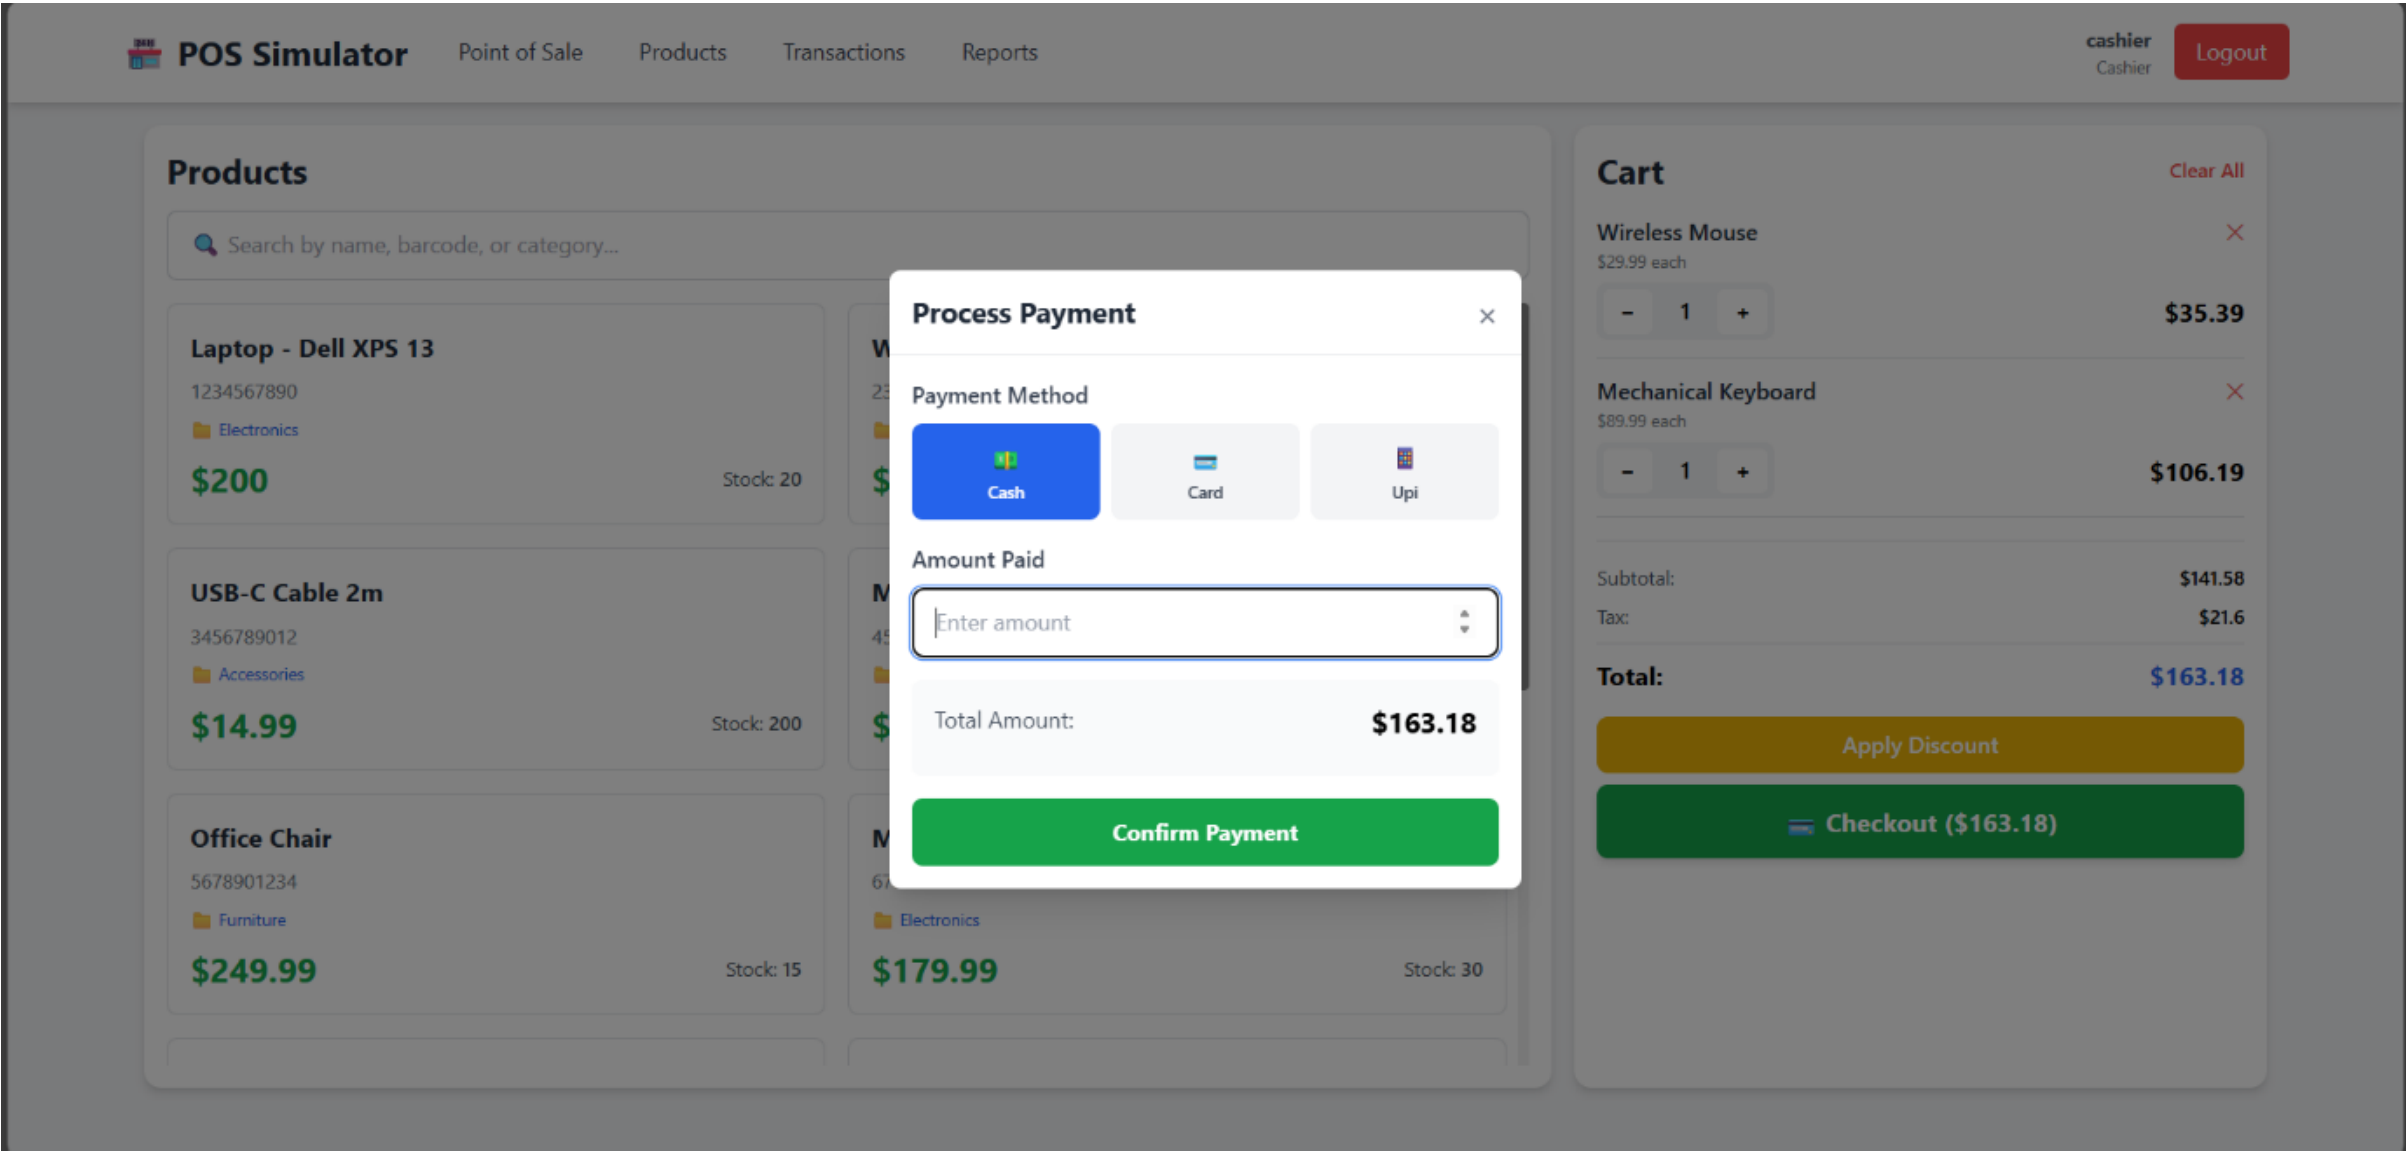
POS Simulator Point of Sale Products Transactions Reports

cashier
Cashier
Logout

Products

Search by name, barcode, or category...

Laptop - Dell XPS 13
1234567890
Electronics
$200 Stock: 20

W
23
$

USB-C Cable 2m
3456789012
Accessories
$14.99 Stock: 200

M
45
$

Office Chair
5678901234
Furniture
$249.99 Stock: 15

M
67
Electronics
$179.99 Stock: 30

Process Payment ×

Payment Method

Cash Card Upi

Amount Paid

Enter amount

Total Amount: $163.18

Confirm Payment

Cart Clear All

Wireless Mouse
$29.99 each
- 1 + $35.39

Mechanical Keyboard
$89.99 each
- 1 + $106.19

Subtotal: $141.58
Tax: $21.6
Total: $163.18

Apply Discount

Checkout ($163.18)